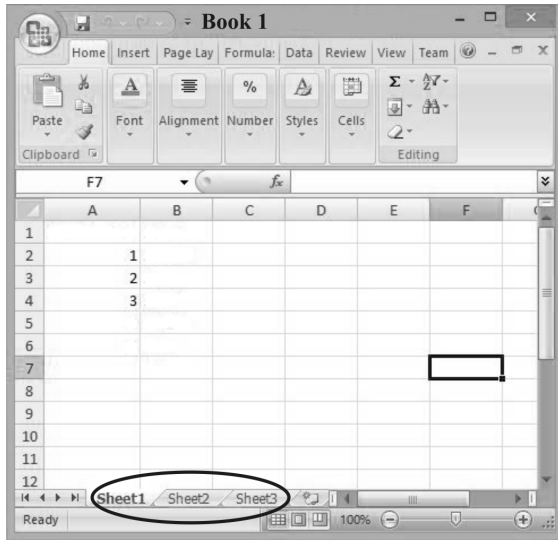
Book 1

Home | Insert | Page Lay | Formulas | Data | Review | View | Team

Paste | Font | Alignment | Number | Styles | Cells

Clipboard | Editing

F7 | $f_x$

| | A | B | C | D | E | F |
|---|---|---|---|---|---|---|
| 1 | | | | | | |
| 2 | 1 | | | | | |
| 3 | 2 | | | | | |
| 4 | 3 | | | | | |
| 5 | | | | | | |
| 6 | | | | | | |
| 7 | | | | | | |
| 8 | | | | | | |
| 9 | | | | | | |
| 10 | | | | | | |
| 11 | | | | | | |
| 12 | | | | | | |

Sheet1 | Sheet2 | Sheet3

Ready | 100%